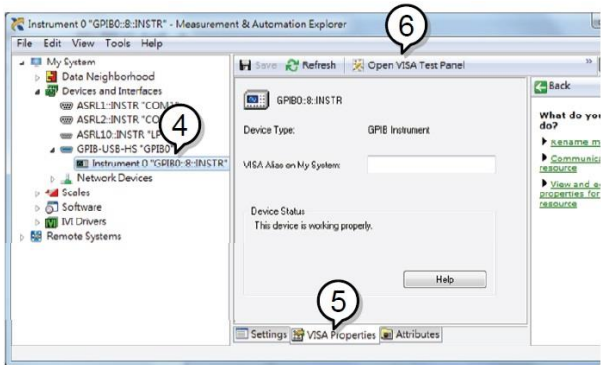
Instrument 0 "GPIB0::8::INSTR" - Measurement & Automation Explorer

File Edit View Tools Help

My System
Data Neighborhood
Devices and Interfaces
ASRL1::INSTR "CON
ASRL2::INSTR "CO
ASRL10::INSTR "L
GPIB-USB-HS "GPIB0
Instrument 0 "GPIB0::8::INSTR"
Network Devices
Scales
Software
IVI Drivers
Remote Systems

4

Save Refresh Open VISA Test Panel

6

GPIB0::8::INSTR

Device Type: GPIB Instrument

VISA Alias on My System:

Device Status
This device is working properly.

Help

5

Settings VISA Properties Attributes

Back

What do you do?

Rename m

Communica resource

View and e properties for resource